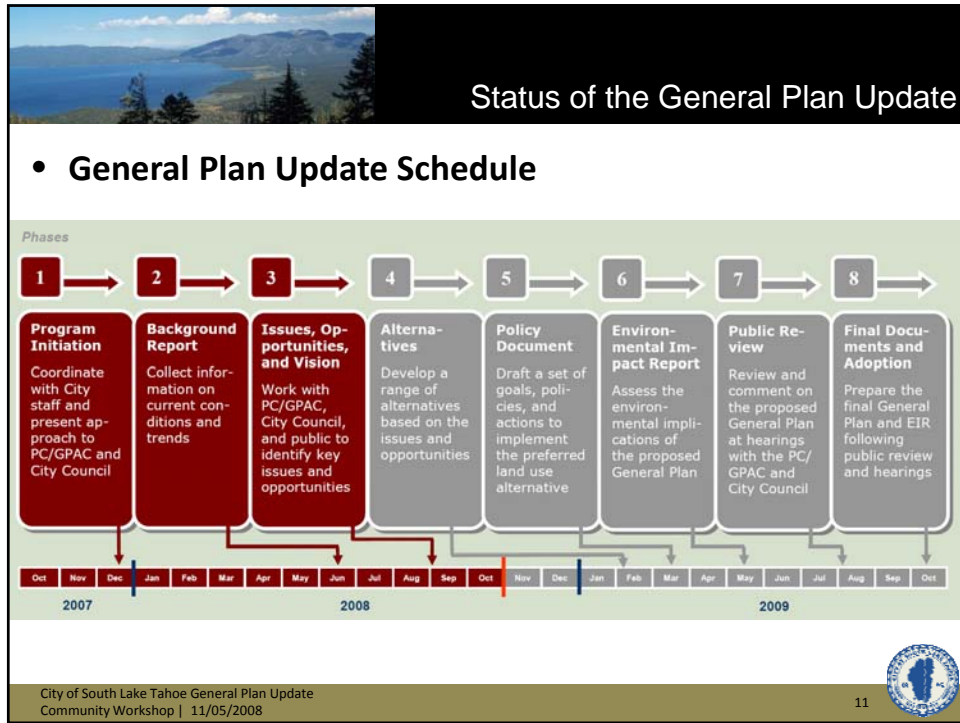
Status of the General Plan Update

• General Plan Update Schedule

Phases

1

Program Initiation

Coordinate with City staff and present approach to PC/GPAC and City Council

2

Background Report

Collect information on current conditions and trends

3

Issues, Opportunities, and Vision

Work with PC/GPAC, City Council, and public to identify key issues and opportunities

4

Alternatives

Develop a range of alternatives based on the issues and opportunities

5

Policy Document

Draft a set of goals, policies, and actions to implement the preferred land use alternative

6

Environmental Impact Report

Assess the environmental implications of the proposed General Plan

7

Public Review

Review and comment on the proposed General Plan at hearings with the PC/GPAC and City Council

8

Final Documents and Adoption

Prepare the final General Plan and EIR following public review and hearings

| Oct | Nov | Dec | Jan | Feb | Mar | Apr | May | Jun | Jul | Aug | Sep | Oct | Nov | Dec | Jan | Feb | Mar | Apr | May | Jun | Jul | Aug | Sep | Oct |
|---|---|---|---|---|---|---|---|---|---|---|---|---|---|---|---|---|---|---|---|---|---|---|---|---|

2007

2008

2009

City of South Lake Tahoe General Plan Update
Community Workshop | 11/05/2008

11